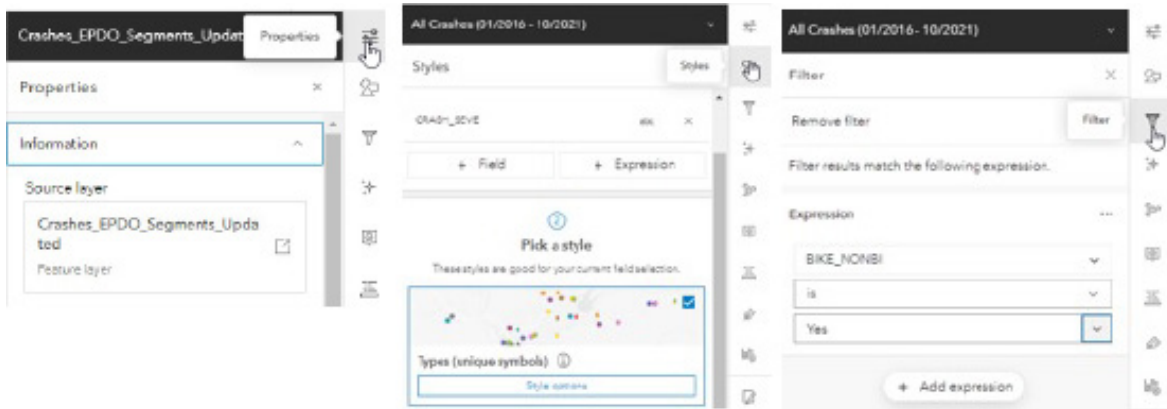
Crashes_EPDO_Segments_Updat
Properties

Properties ×

Information

Source layer

Crashes_EPDO_Segments_Updated

Feature layer

All Crashes (01/2016 - 10/2021)

Styles

Styles

CRASH_SEVE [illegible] ×

+ Field + Expression

2

Pick a style

These styles are good for your current field selection.

Types (unique symbols)

Style options

All Crashes (01/2016 - 10/2021)

Filter ×

Remove filter

Filter

Filter results match the following expression.

Expression ...

BIKE_NONBI

is

Yes

+ Add expression